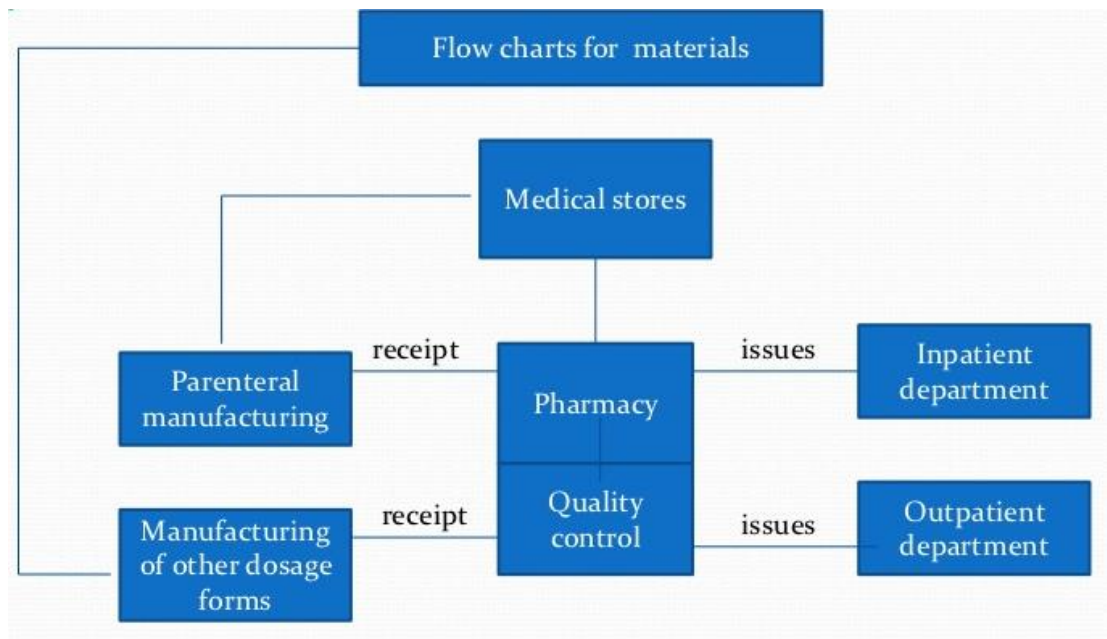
Flow charts for materials

Medical stores

receipt

Parenteral manufacturing

Pharmacy

issues

Inpatient department

Quality control

receipt

Manufacturing of other dosage forms

issues

Outpatient department